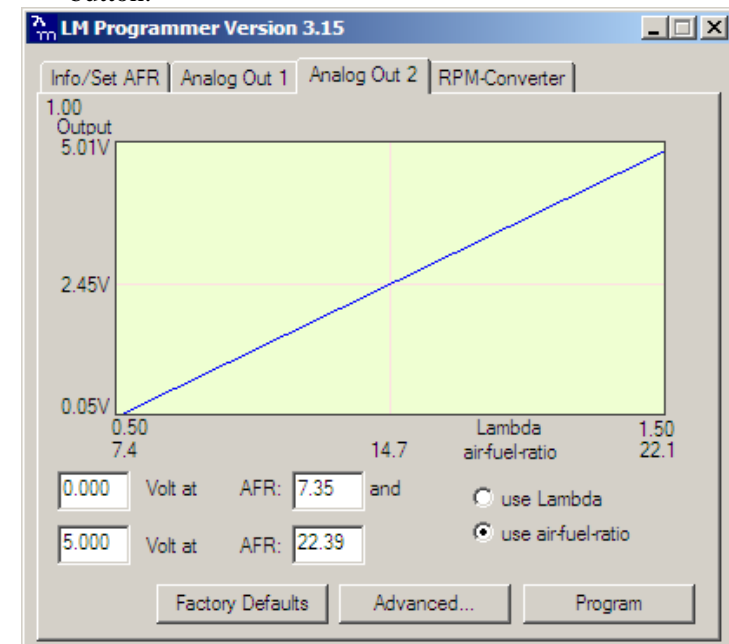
LM Programmer Version 3.15

Info/Set AFR | Analog Out 1 | Analog Out 2 | RPM-Converter

1.00
Output
5.01V

2.45V

0.05V
0.50
7.4

14.7

Lambda
air-fuel-ratio

1.50
22.1

0.000 Volt at AFR: 7.35 and

5.000 Volt at AFR: 22.39

use Lambda

use air-fuel-ratio

Factory Defaults

Advanced...

Program